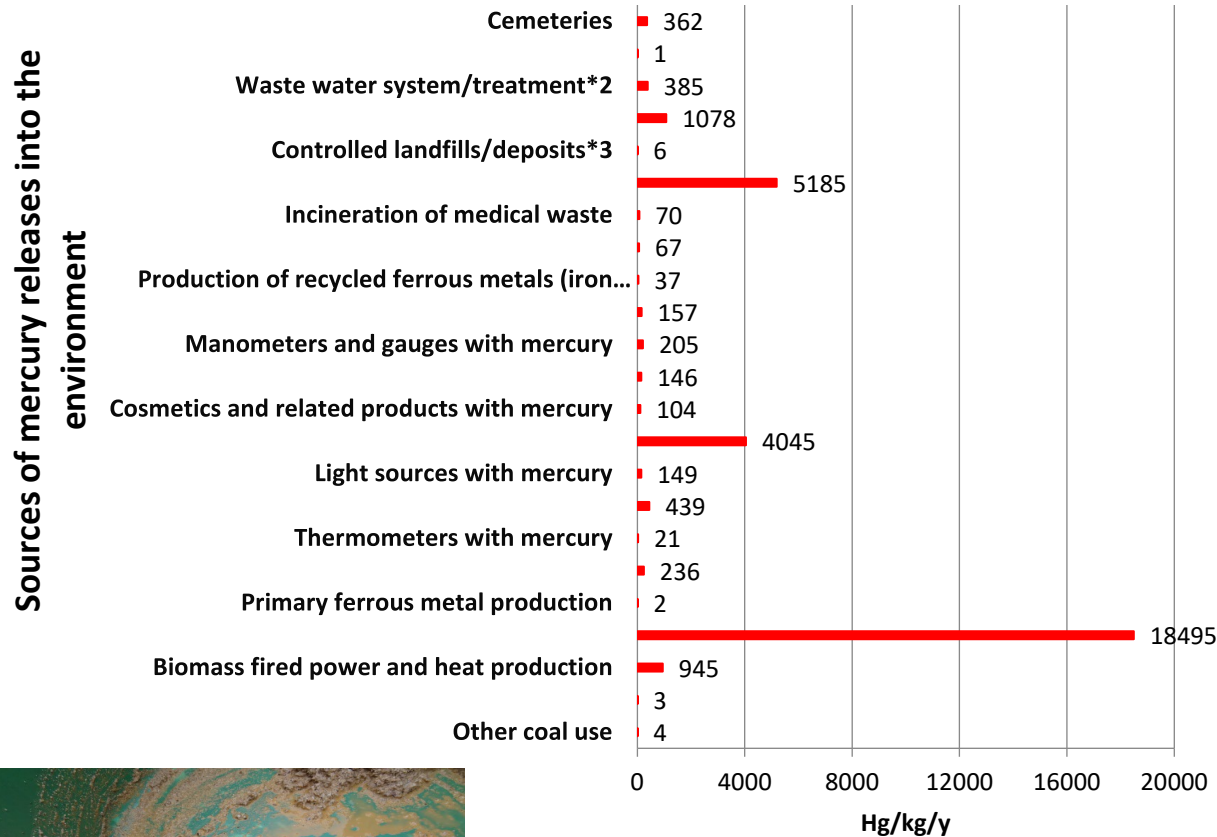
Sources of mercury releases into the environment

| Source | Hg/kg/y |
|---|---|
| Cemeteries | 362 |
| | 1 |
| Waste water system/treatment*2 | 385 |
| | 1078 |
| Controlled landfills/deposits*3 | 6 |
| | 5185 |
| Incineration of medical waste | 70 |
| | 67 |
| Production of recycled ferrous metals (iron… | 37 |
| | 157 |
| Manometers and gauges with mercury | 205 |
| | 146 |
| Cosmetics and related products with mercury | 104 |
| | 4045 |
| Light sources with mercury | 149 |
| | 439 |
| Thermometers with mercury | 21 |
| | 236 |
| Primary ferrous metal production | 2 |
| | 18495 |
| Biomass fired power and heat production | 945 |
| | 3 |
| Other coal use | 4 |

0 4000 8000 12000 16000 20000

Hg/kg/y